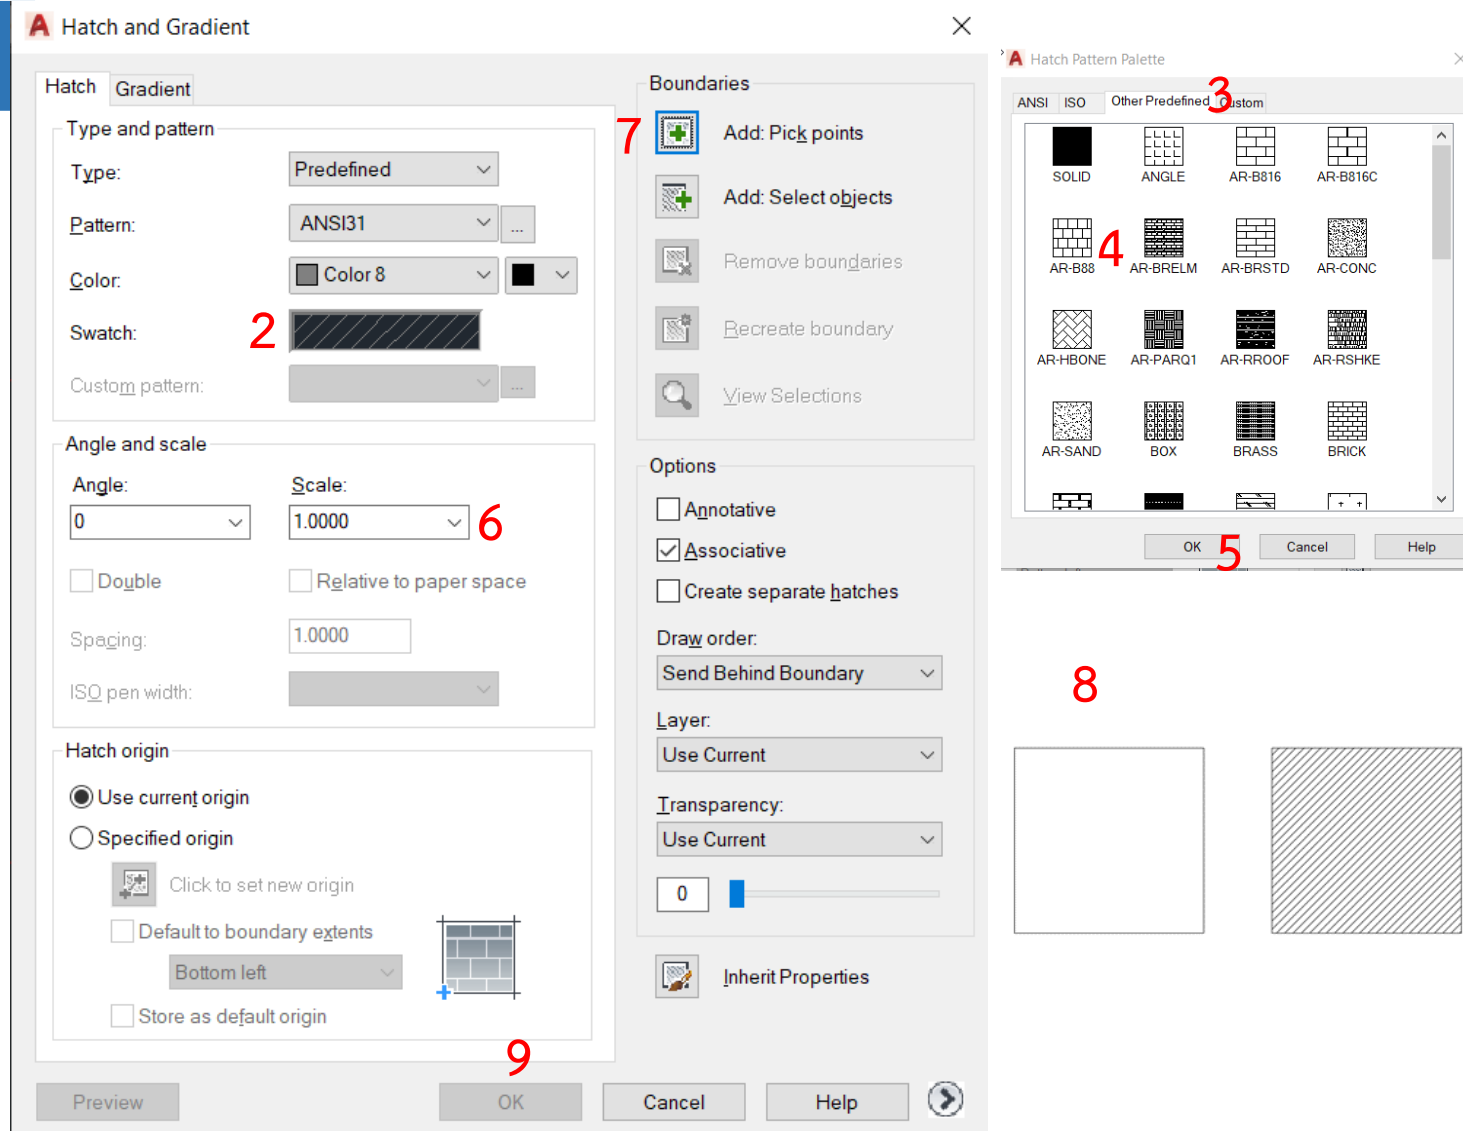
Hatch and Gradient

Hatch | Gradient

Type and pattern

Type: Predefined

Pattern: ANSI31 ...

Color: Color 8

Swatch: 2

Custom pattern: ...

Angle and scale

Angle: 0

Scale: 1.0000 6

Double

Relative to paper space

Spacing: 1.0000

ISO pen width:

Hatch origin

Use current origin

Specified origin

Click to set new origin

Default to boundary extents

Bottom left

Store as default origin

Boundaries

7 Add: Pick points

Add: Select objects

Remove boundaries

Recreate boundary

View Selections

Options

Annotative

Associative

Create separate hatches

Draw order:

Send Behind Boundary

Layer:

Use Current

Transparency:

Use Current

0

Inherit Properties

Preview 9 OK Cancel Help

Hatch Pattern Palette

ANSI | ISO | Other Predefined 3 Custom

SOLID ANGLE AR-B816 AR-B816C

AR-B88 4 AR-BRELM AR-BRSTD AR-CONC

AR-HBONE AR-PARQ1 AR-RROOF AR-RSHKE

AR-SAND BOX BRASS BRICK

OK 5 Cancel Help

8